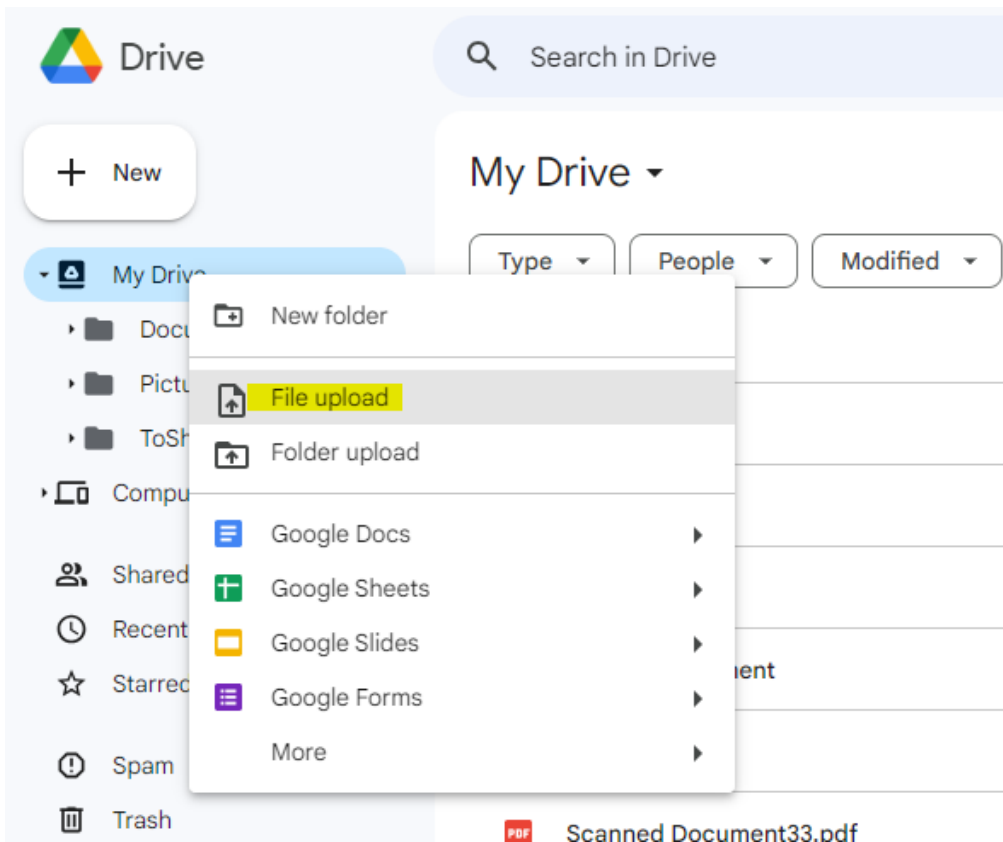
Drive

Search in Drive

New

My Drive

Docu

Pictu

ToSh

Compu

Shared

Recent

Starred

Spam

Trash

My Drive

Type

People

Modified

New folder

File upload

Folder upload

Google Docs

Google Sheets

Google Slides

Google Forms

More

nent

PDF

Scanned Document33.pdf